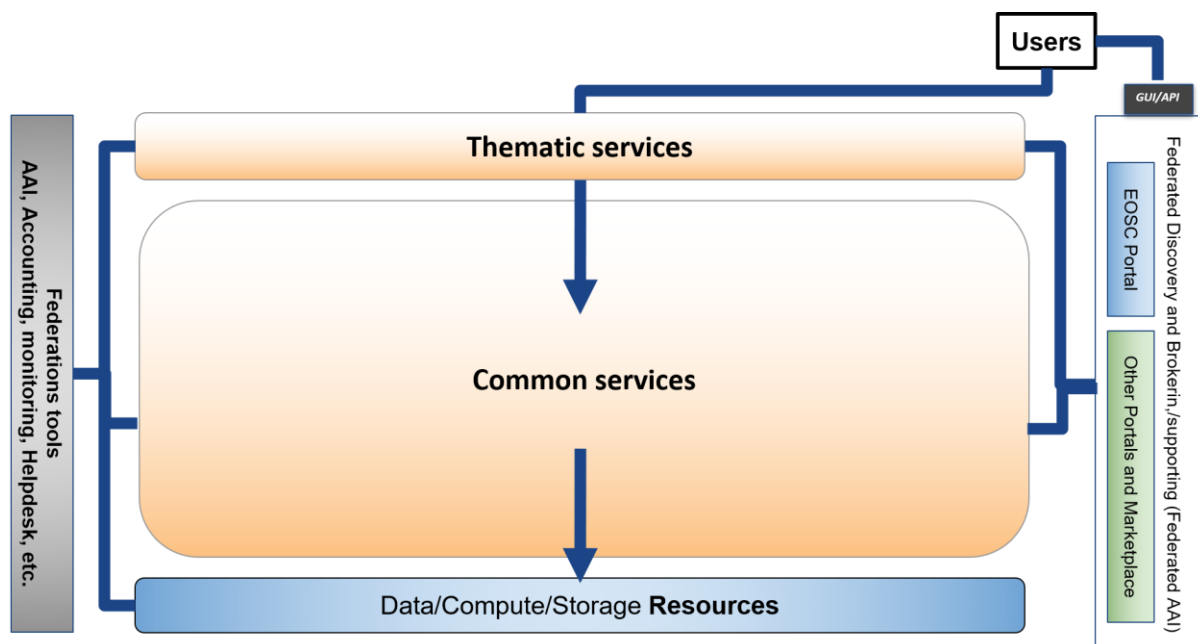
Users

GUI/API

Federations tools
AAI, Accounting, monitoring, Helpdesk, etc.

Thematic services

Common services

Data/Compute/Storage **Resources**

Federated Discovery and Brokerin,/supporting (Federated AAI)

EOSC Portal

Other Portals and Marketplace